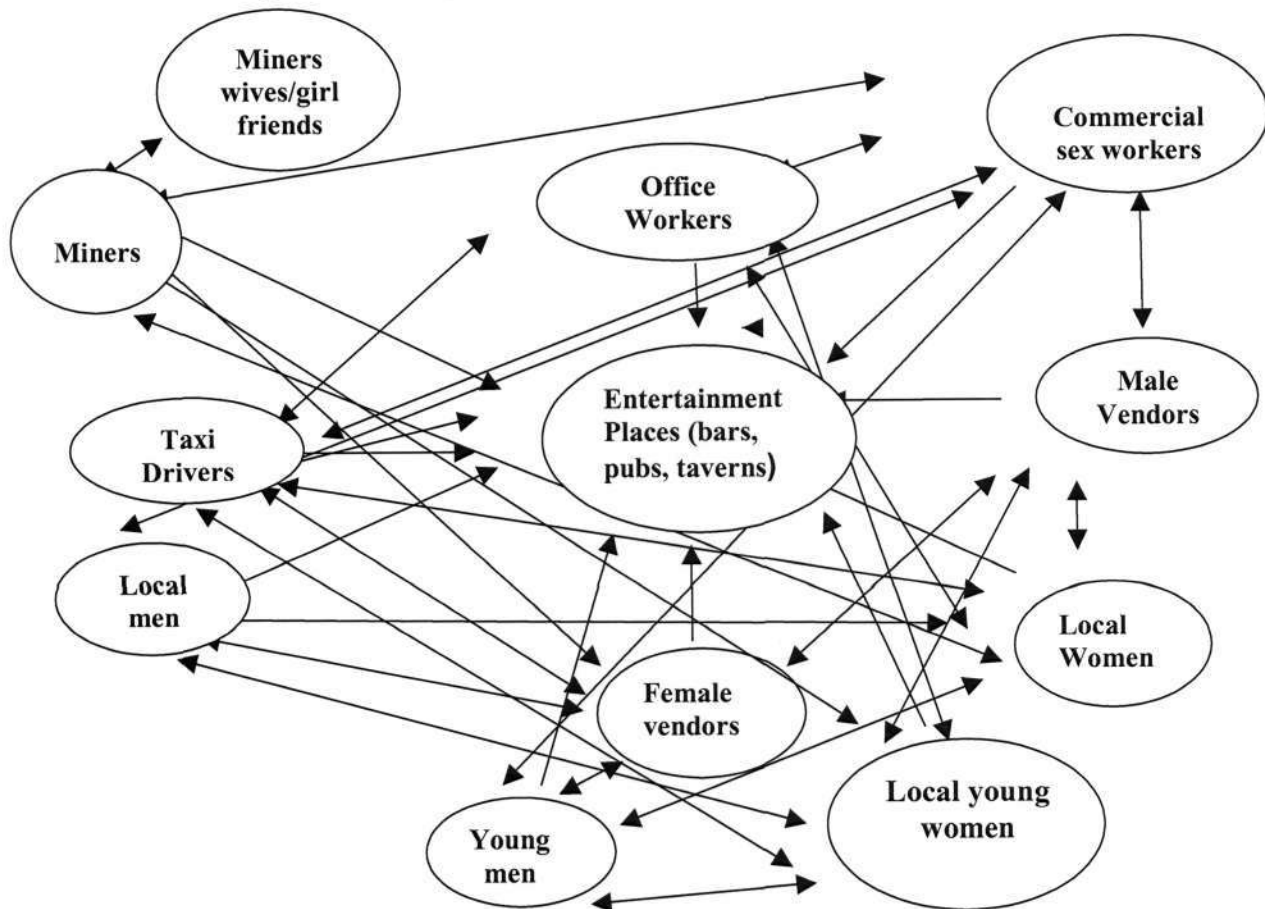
Miners wives/girl friends

Commercial sex workers

Office Workers

Miners

Male Vendors

Entertainment Places (bars, pubs, taverns)

Taxi Drivers

Local men

Local Women

Female vendors

Local young women

Young men